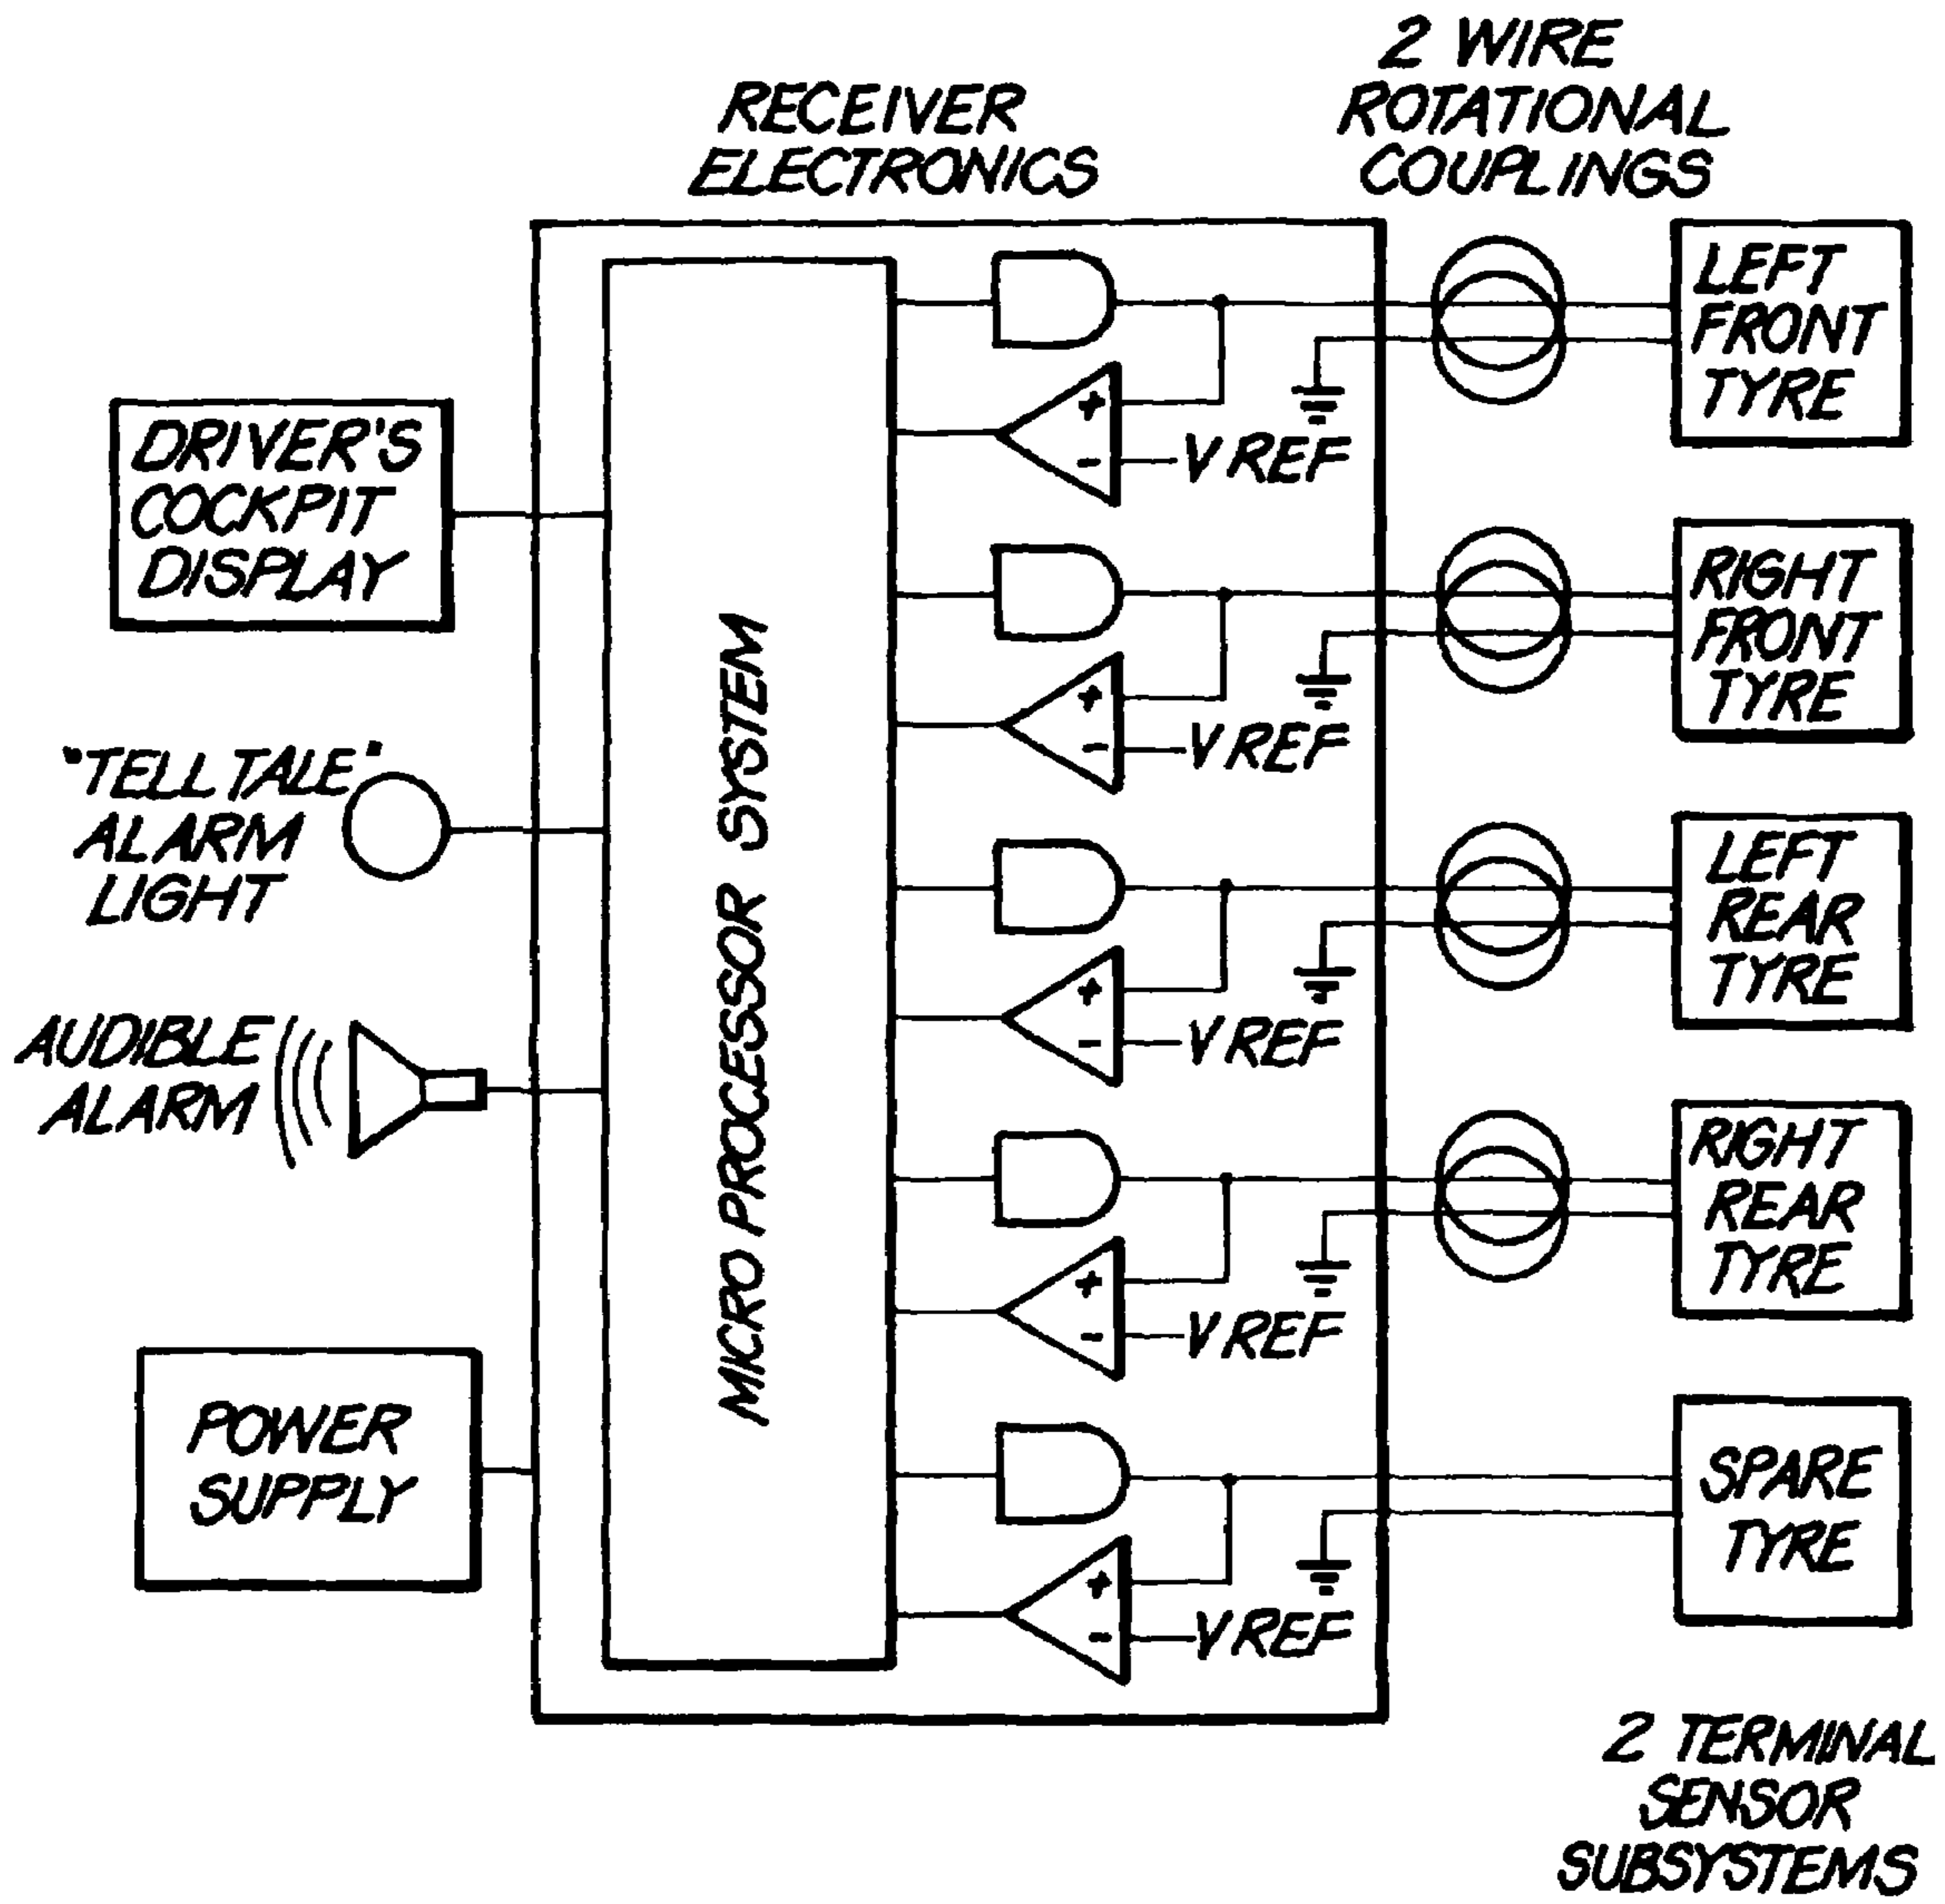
RECEIVER ELECTRONICS

2 WIRE ROTATIONAL COUPLINGS

DRIVER'S COCKPIT DISPLAY

"TELL TALE" ALARM LIGHT

AUDIBLE ALARM

POWER SUPPLY

MICRO PROCESSOR SYSTEM

+
-
V REF

+
-
V REF

+
-
V REF

+
-
V REF

+
-
V REF

LEFT FRONT TYRE

RIGHT FRONT TYRE

LEFT REAR TYRE

RIGHT REAR TYRE

SPARE TYRE

2 TERMINAL SENSOR SUBSYSTEMS